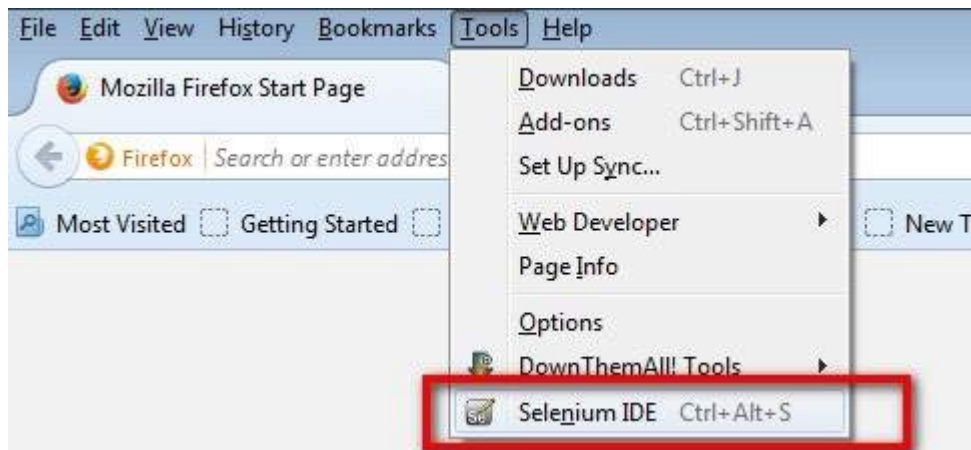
File Edit View History Bookmarks Tools Help

Mozilla Firefox Start Page

Firefox Search or enter addres

Most Visited Getting Started New T

Downloads Ctrl+J
Add-ons Ctrl+Shift+A
Set Up Sync...
Web Developer
Page Info
Options
DownThemAll! Tools
Selenium IDE Ctrl+Alt+S